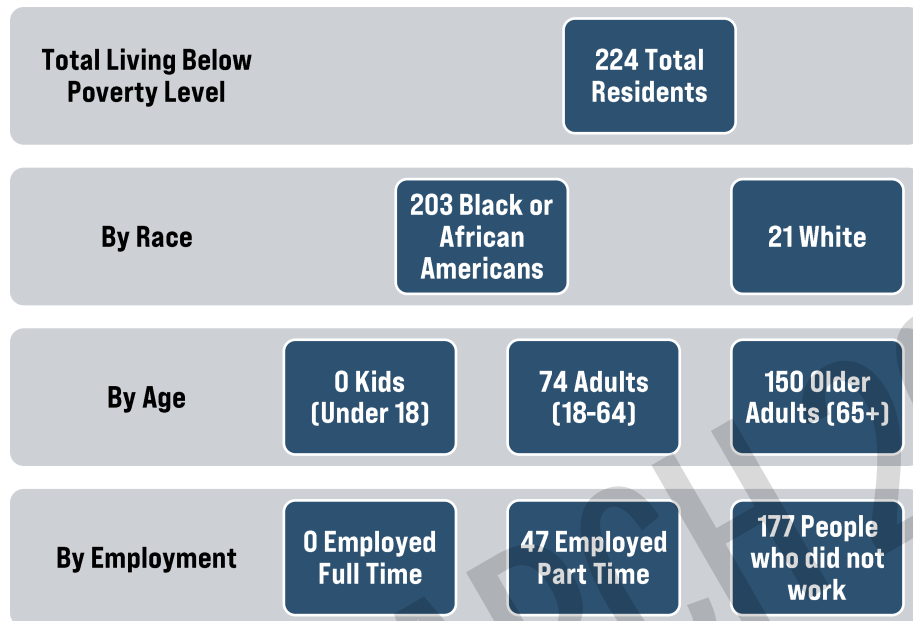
Total Living Below Poverty Level

224 Total Residents

By Race

203 Black or African Americans

21 White

By Age

0 Kids (Under 18)

74 Adults (18-64)

150 Older Adults (65+)

By Employment

0 Employed Full Time

47 Employed Part Time

177 People who did not work